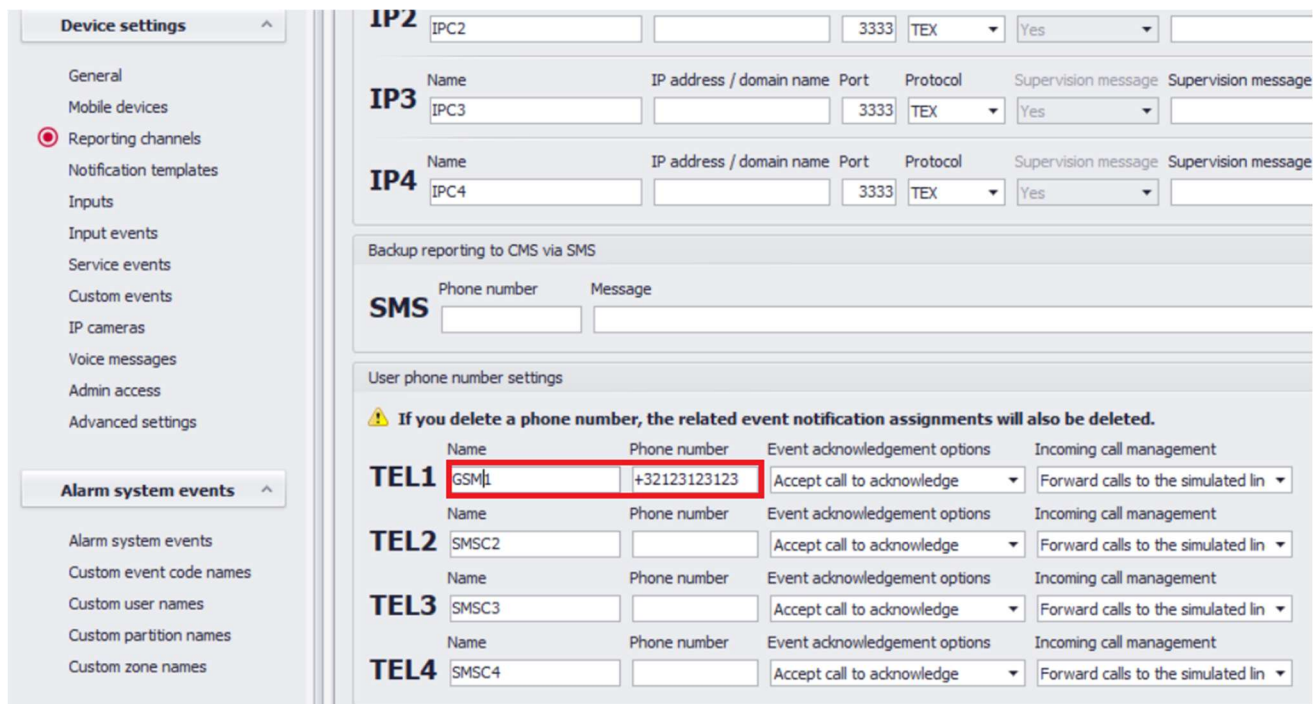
Device settings

General
Mobile devices
Reporting channels
Notification templates
Inputs
Input events
Service events
Custom events
IP cameras
Voice messages
Admin access
Advanced settings

Alarm system events

Alarm system events
Custom event code names
Custom user names
Custom partition names
Custom zone names

IP2 IPC2 3333 TEX Yes

IP3
Name IPC3
IP address / domain name
Port 3333
Protocol TEX
Supervision message Yes
Supervision message

IP4
Name IPC4
IP address / domain name
Port 3333
Protocol TEX
Supervision message Yes
Supervision message

Backup reporting to CMS via SMS

SMS
Phone number
Message

User phone number settings

If you delete a phone number, the related event notification assignments will also be deleted.

| | Name | Phone number | Event acknowledgement options | Incoming call management |
|---|---|---|---|---|
| TEL1 | GSM1 | +32123123123 | Accept call to acknowledge | Forward calls to the simulated lin |
| TEL2 | SMSC2 | | Accept call to acknowledge | Forward calls to the simulated lin |
| TEL3 | SMSC3 | | Accept call to acknowledge | Forward calls to the simulated lin |
| TEL4 | SMSC4 | | Accept call to acknowledge | Forward calls to the simulated lin |